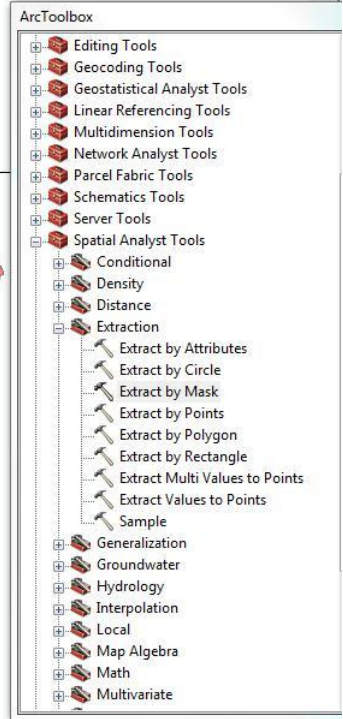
ArcToolbox

Editing Tools
Geocoding Tools
Geostatistical Analyst Tools
Linear Referencing Tools
Multidimension Tools
Network Analyst Tools
Parcel Fabric Tools
Schematics Tools
Server Tools
Spatial Analyst Tools
Conditional
Density
Distance
Extraction
Extract by Attributes
Extract by Circle
Extract by Mask
Extract by Points
Extract by Polygon
Extract by Rectangle
Extract Multi Values to Points
Extract Values to Points
Sample
Generalization
Groundwater
Hydrology
Interpolation
Local
Map Algebra
Math
Multivariate